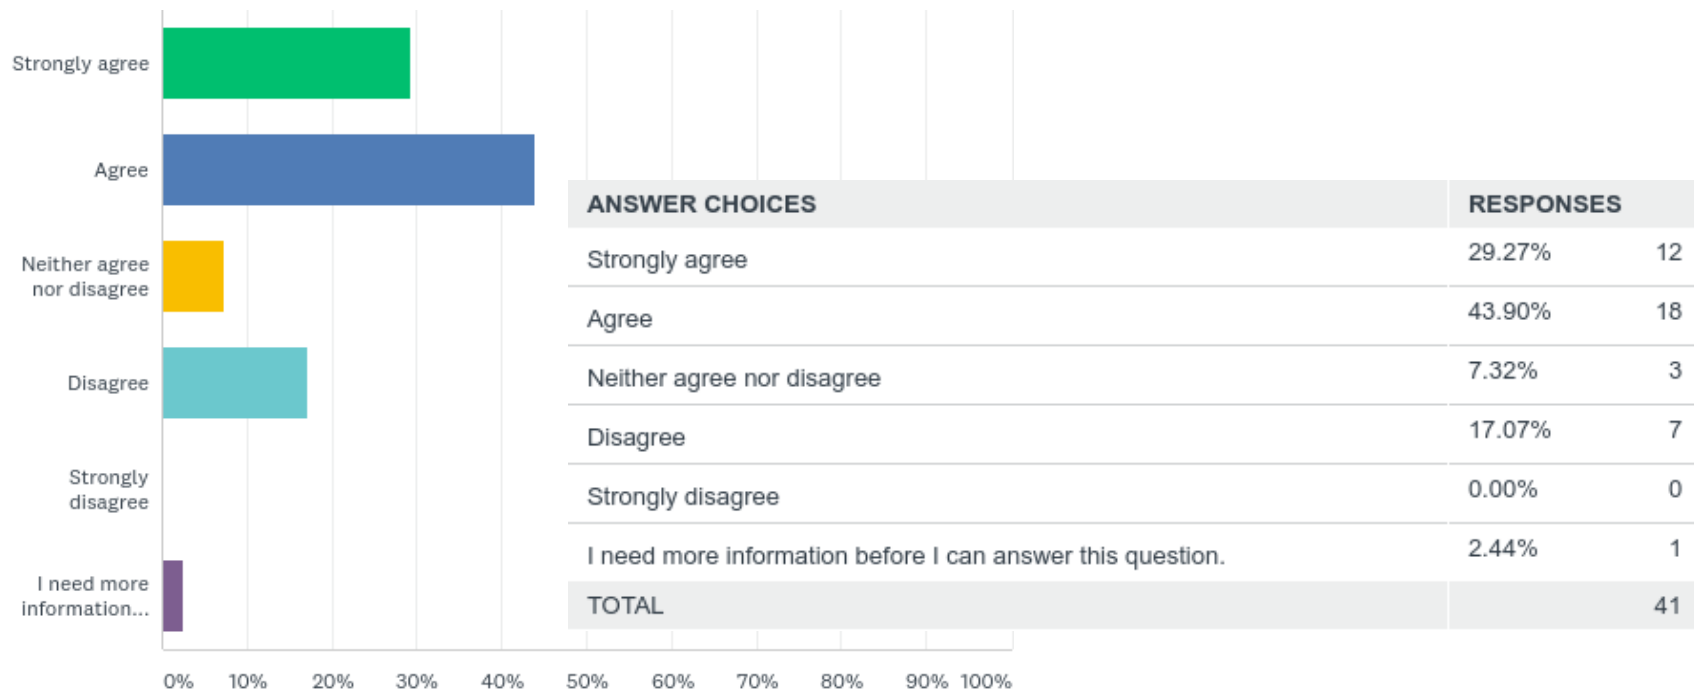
Strongly agree

Agree

Neither agree nor disagree

Disagree

Strongly disagree

I need more information...

0% 10% 20% 30% 40% 50% 60% 70% 80% 90% 100%

| ANSWER CHOICES | RESPONSES | |
|---|---|---|
| Strongly agree | 29.27% | 12 |
| Agree | 43.90% | 18 |
| Neither agree nor disagree | 7.32% | 3 |
| Disagree | 17.07% | 7 |
| Strongly disagree | 0.00% | 0 |
| I need more information before I can answer this question. | 2.44% | 1 |
| TOTAL | | 41 |